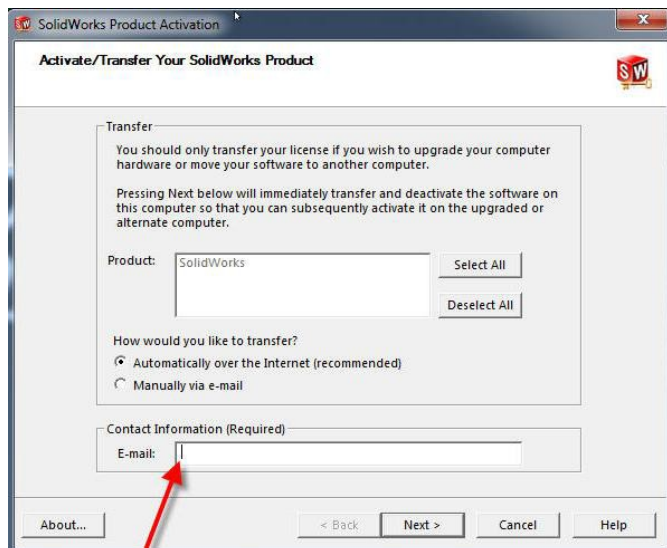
SolidWorks Product Activation

Activate/Transfer Your SolidWorks Product

Transfer

You should only transfer your license if you wish to upgrade your computer hardware or move your software to another computer.

Pressing Next below will immediately transfer and deactivate the software on this computer so that you can subsequently activate it on the upgraded or alternate computer.

Product: SolidWorks

Select All

Deselect All

How would you like to transfer?

Automatically over the Internet (recommended)

Manually via e-mail

Contact Information (Required)

E-mail:

About...

< Back

Next >

Cancel

Help